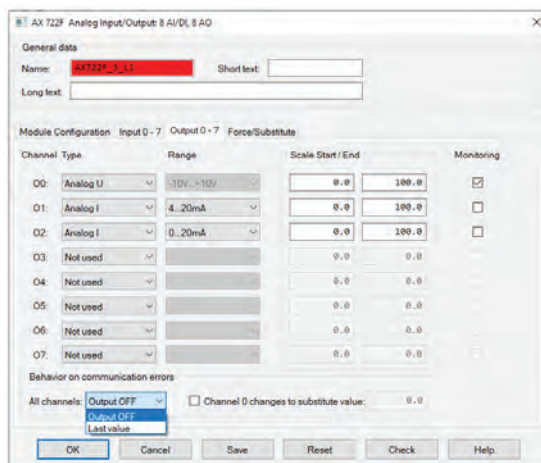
AX 722F Analog Input/Output: 8 AI/DI, 8 AO

General data

Name: AX722F_3_L1

Short text:

Long text:

Module Configuration Input 0 - 7 Output 0 - 7 Force/Substitute

| Channel | Type | Range | Scale Start / End | | Monitoring |
|---|---|---|---|---|---|
| O0: | Analog U | -10V...+10V | 0.0 | 100.0 | ☑ |
| O1: | Analog I | 4...20mA | 0.0 | 100.0 | ☐ |
| O2: | Analog I | 0...20mA | 0.0 | 100.0 | ☐ |
| O3: | Not used | | 0.0 | 0.0 | |
| O4: | Not used | | 0.0 | 0.0 | |
| O5: | Not used | | 0.0 | 0.0 | |
| O6: | Not used | | 0.0 | 0.0 | |
| O7: | Not used | | 0.0 | 0.0 | |

Behavior on communication errors

All channels: Output OFF

Output OFF
Last value

☐ Channel 0 changes to substitute value: 0.0

OK Cancel Save Reset Check Help